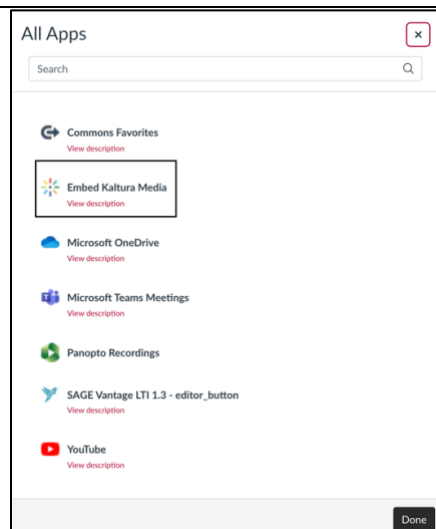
All Apps

×

Search

Commons Favorites
View description

Embed Kaltura Media
View description

Microsoft OneDrive
View description

Microsoft Teams Meetings
View description

Panopto Recordings

SAGE Vantage LTI 1.3 - editor_button
View description

YouTube
View description

Done